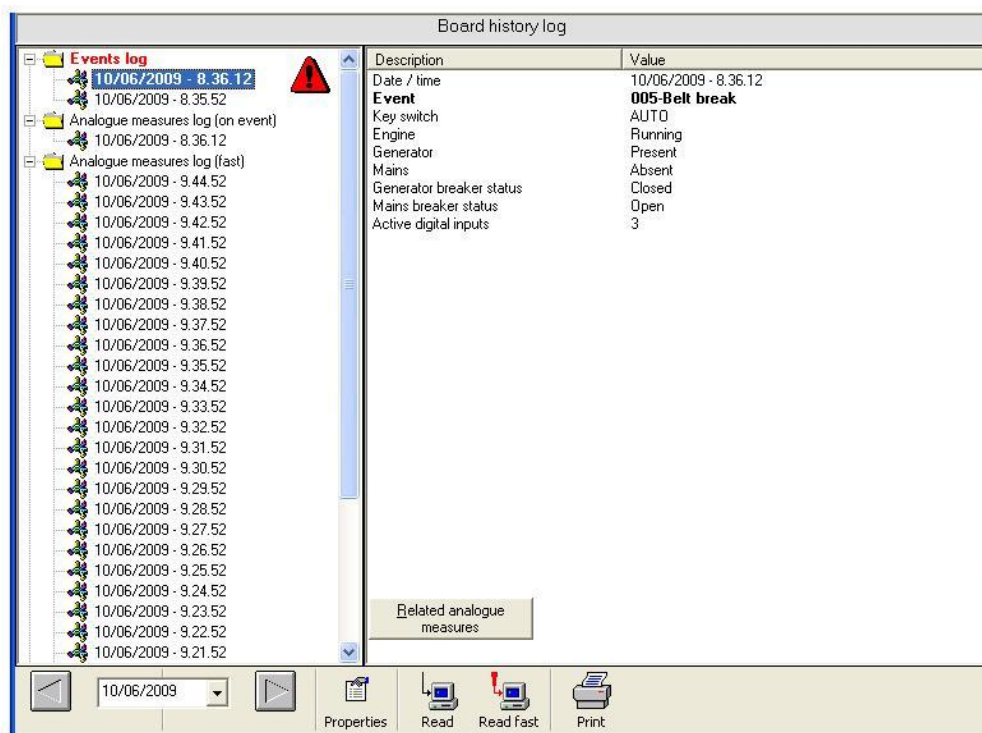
Board history log

Events log
10/06/2009 - 8.36.12
10/06/2009 - 8.35.52
Analogue measures log (on event)
10/06/2009 - 8.36.12
Analogue measures log (fast)
10/06/2009 - 9.44.52
10/06/2009 - 9.43.52
10/06/2009 - 9.42.52
10/06/2009 - 9.41.52
10/06/2009 - 9.40.52
10/06/2009 - 9.39.52
10/06/2009 - 9.38.52
10/06/2009 - 9.37.52
10/06/2009 - 9.36.52
10/06/2009 - 9.35.52
10/06/2009 - 9.34.52
10/06/2009 - 9.33.52
10/06/2009 - 9.32.52
10/06/2009 - 9.31.52
10/06/2009 - 9.30.52
10/06/2009 - 9.29.52
10/06/2009 - 9.28.52
10/06/2009 - 9.27.52
10/06/2009 - 9.26.52
10/06/2009 - 9.25.52
10/06/2009 - 9.24.52
10/06/2009 - 9.23.52
10/06/2009 - 9.22.52
10/06/2009 - 9.21.52

| Description | Value |
|---|---|
| Date / time | 10/06/2009 - 8.36.12 |
| Event | 005-Belt break |
| Key switch | AUTO |
| Engine | Running |
| Generator | Present |
| Mains | Absent |
| Generator breaker status | Closed |
| Mains breaker status | Open |
| Active digital inputs | 3 |

Related analogue measures

10/06/2009
Properties
Read
Read fast
Print